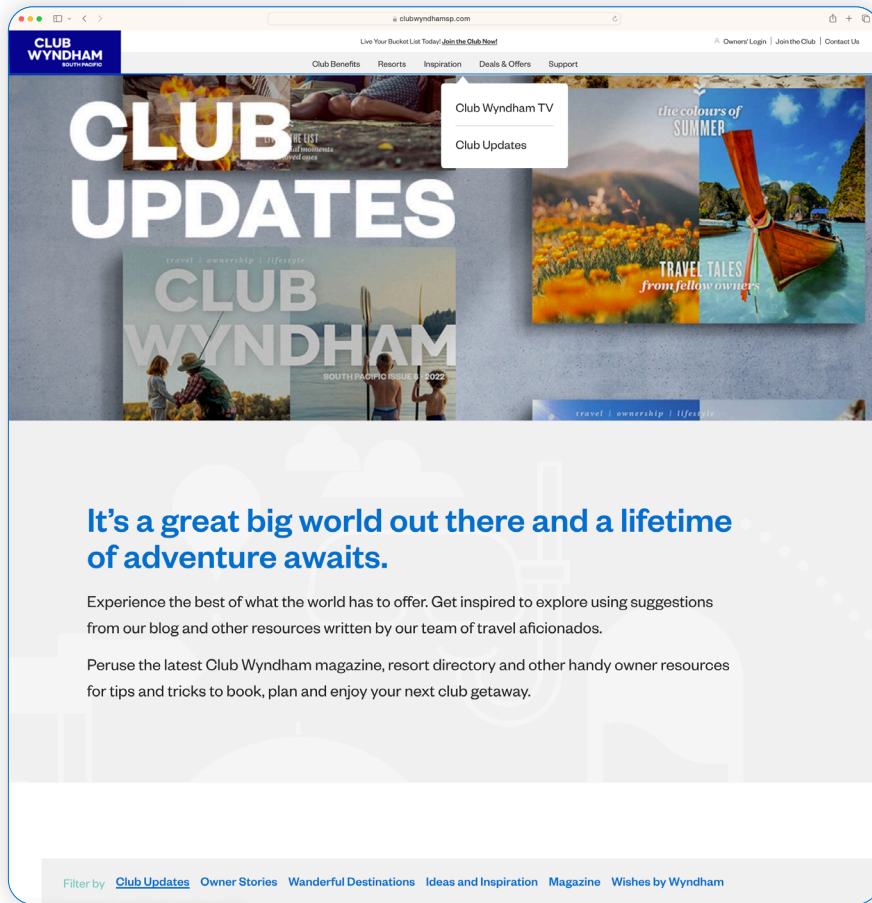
clubwyndhamsp.com

CLUB WYNDHAM SOUTH PACIFIC

Live Your Bucket List Today! Join the Club Now!

Owners' Login | Join the Club | Contact Us

Club Benefits Resorts Inspiration Deals & Offers Support

Club Wyndham TV

Club Updates

CLUB UPDATES

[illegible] THE LIST
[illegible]al moments
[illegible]oved ones

travel | ownership | lifestyle

CLUB WYNDHAM

SOUTH PACIFIC ISSUE 6 · 2022

the colours of SUMMER

TRAVEL TALES from fellow owners

travel | ownership | lifestyle

It's a great big world out there and a lifetime of adventure awaits.

Experience the best of what the world has to offer. Get inspired to explore using suggestions from our blog and other resources written by our team of travel aficionados.

Peruse the latest Club Wyndham magazine, resort directory and other handy owner resources for tips and tricks to book, plan and enjoy your next club getaway.

Filter by Club Updates Owner Stories Wanderful Destinations Ideas and Inspiration Magazine Wishes by Wyndham